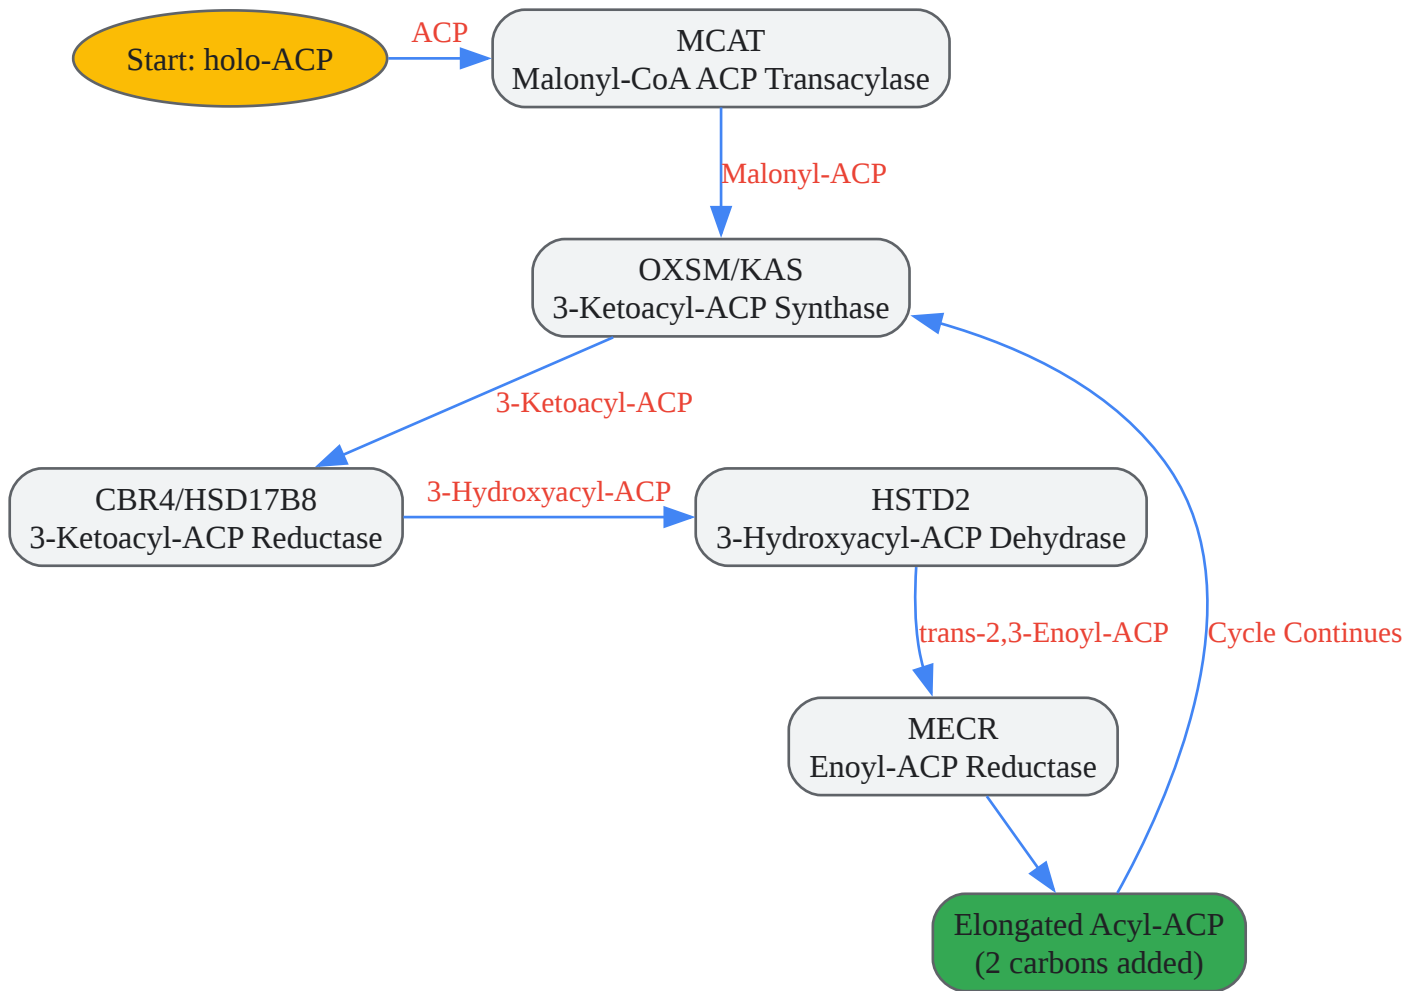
Start: holo-ACP

ACP

MCAT
Malonyl-CoA ACP Transacylase

Malonyl-ACP

OXSM/KAS
3-Ketoacyl-ACP Synthase

3-Ketoacyl-ACP

CBR4/HSD17B8
3-Ketoacyl-ACP Reductase

3-Hydroxyacyl-ACP

HSTD2
3-Hydroxyacyl-ACP Dehydrase

trans-2,3-Enoyl-ACP

Cycle Continues

MECR
Enoyl-ACP Reductase

Elongated Acyl-ACP
(2 carbons added)